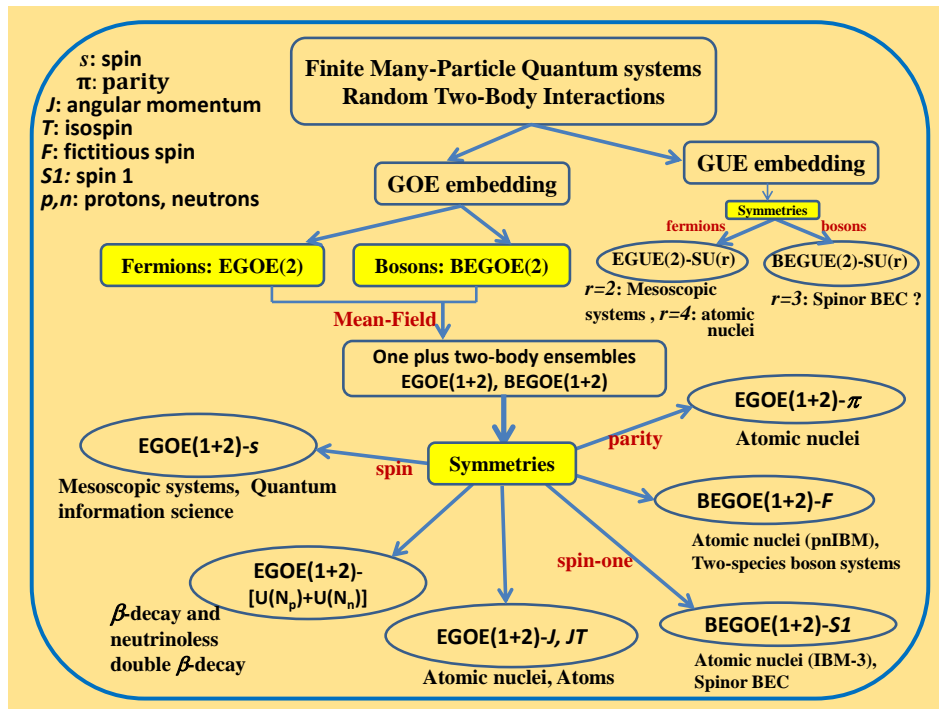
$s$: spin
π: parity
$J$: angular momentum
$T$: isospin
$F$: fictitious spin
$S1$: spin 1
$p,n$: protons, neutrons

Finite Many-Particle Quantum systems
Random Two-Body Interactions

GOE embedding

GUE embedding

Symmetries

fermions

bosons

Fermions: EGOE(2)

Bosons: BEGOE(2)

EGUE(2)-SU(r)

BEGUE(2)-SU(r)

$r=2$: Mesoscopic systems , $r=4$: atomic nuclei

$r=3$: Spinor BEC ?

Mean-Field

One plus two-body ensembles
EGOE(1+2), BEGOE(1+2)

EGOE(1+2)-$\pi$

Atomic nuclei

parity

EGOE(1+2)-$s$

spin

Symmetries

Mesoscopic systems, Quantum information science

BEGOE(1+2)-$F$

Atomic nuclei (pnIBM), Two-species boson systems

spin-one

EGOE(1+2)-
[U(N$_p$)+U(N$_n$)]

$\beta$-decay and neutrinoless double $\beta$-decay

EGOE(1+2)-$J$, $JT$

Atomic nuclei, Atoms

BEGOE(1+2)-$S1$

Atomic nuclei (IBM-3), Spinor BEC